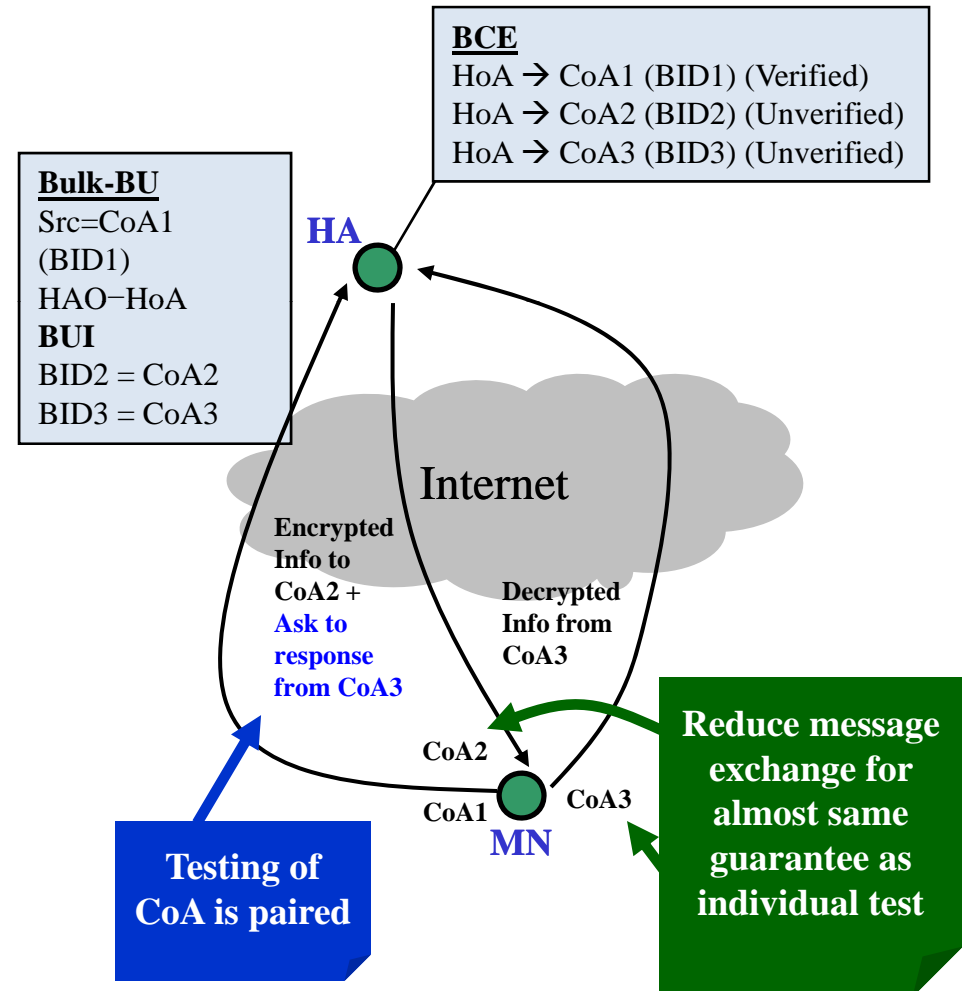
BCE
HoA → CoA1 (BID1) (Verified)
HoA → CoA2 (BID2) (Unverified)
HoA → CoA3 (BID3) (Unverified)

Bulk-BU
Src=CoA1 (BID1)
HAO−HoA
BUI
BID2 = CoA2
BID3 = CoA3

HA

Internet

Encrypted Info to CoA2 + Ask to response from CoA3

Decrypted Info from CoA3

CoA2
CoA1
CoA3
MN

Reduce message exchange for almost same guarantee as individual test

Testing of CoA is paired